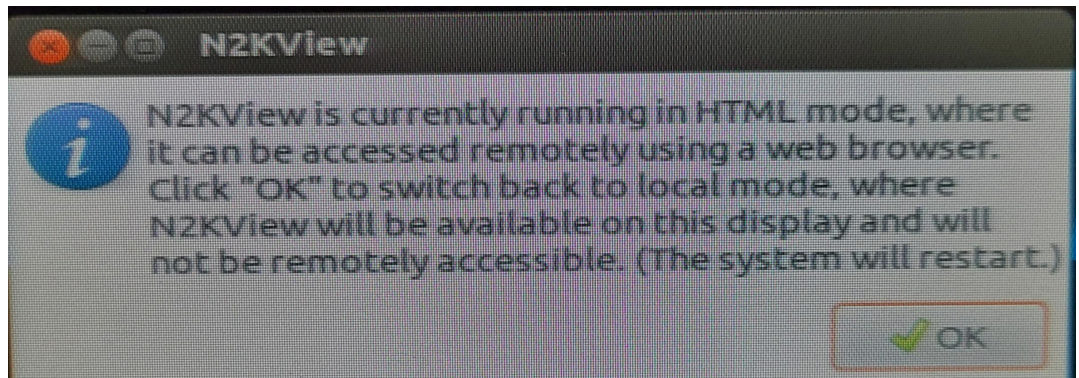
N2KView

N2KView is currently running in HTML mode, where it can be accessed remotely using a web browser. Click "OK" to switch back to local mode, where N2KView will be available on this display and will not be remotely accessible. (The system will restart.)

OK